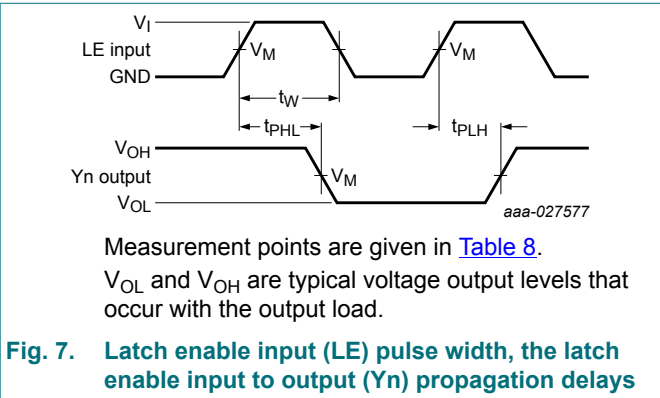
$V_I$
LE input
GND
$V_M$
$V_M$
$t_W$
$t_{PHL}$
$t_{PLH}$
$V_{OH}$
Yn output
$V_{OL}$
$V_M$
aaa-027577

Measurement points are given in Table 8.

$V_{OL}$ and $V_{OH}$ are typical voltage output levels that occur with the output load.

Fig. 7. Latch enable input (LE) pulse width, the latch enable input to output (Yn) propagation delays